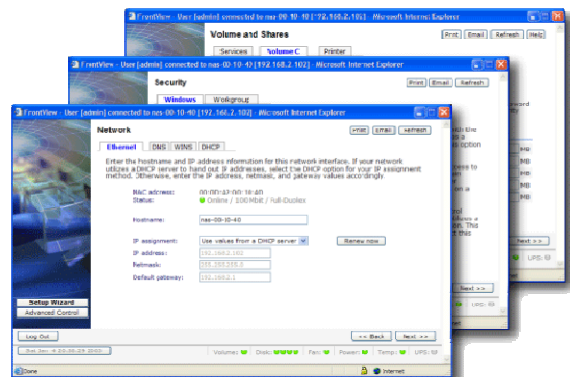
FrontView - User [admin] connected to nas-00-10-40 [192.168.2.105] - Microsoft Internet Explorer

Volume and Shares

Print Email Refresh Help

Services Volume C Printer

FrontView - User [admin] connected to nas-00-10-40 [192.168.2.102] - Microsoft Internet Explorer

Security

Print Email Refresh

Windows Workgroup

FrontView - User [admin] connected to nas-00-10-40 [192.168.2.102] - Microsoft Internet Explorer

Network

Print Email Refresh

Ethernet DNS WINS DHCP

Enter the hostname and IP address information for this network interface. If your network utilizes a DHCP server to hand out IP addresses, select the DHCP option for your IP assignment method. Otherwise, enter the IP address, netmask, and gateway values accordingly.

MAC address: 00:00:42:00:10:40
Status: Online / 100Mbit / Full-Duplex

Hostname: nas-00-10-40

IP assignment: Use values from a DHCP server
Renew now
IP address: 192.168.2.102
Netmask: 255.255.255.0
Default gateway: 192.168.2.1

Setup Wizard
Advanced Control

Log Out

<< Back Next >>

Volume: Disk: Fan: Power: Temp: UPS:

Done Internet

Next >>

Next >>